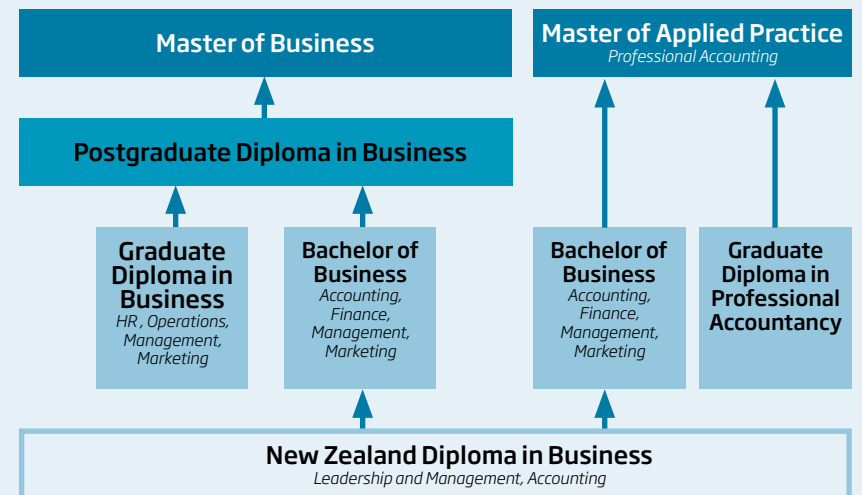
Master of Business

Master of Applied Practice
Professional Accounting

Postgraduate Diploma in Business

Graduate Diploma in Business
HR , Operations, Management, Marketing

Bachelor of Business
Accounting, Finance, Management, Marketing

Bachelor of Business
Accounting, Finance, Management, Marketing

Graduate Diploma in Professional Accountancy

New Zealand Diploma in Business
Leadership and Management, Accounting